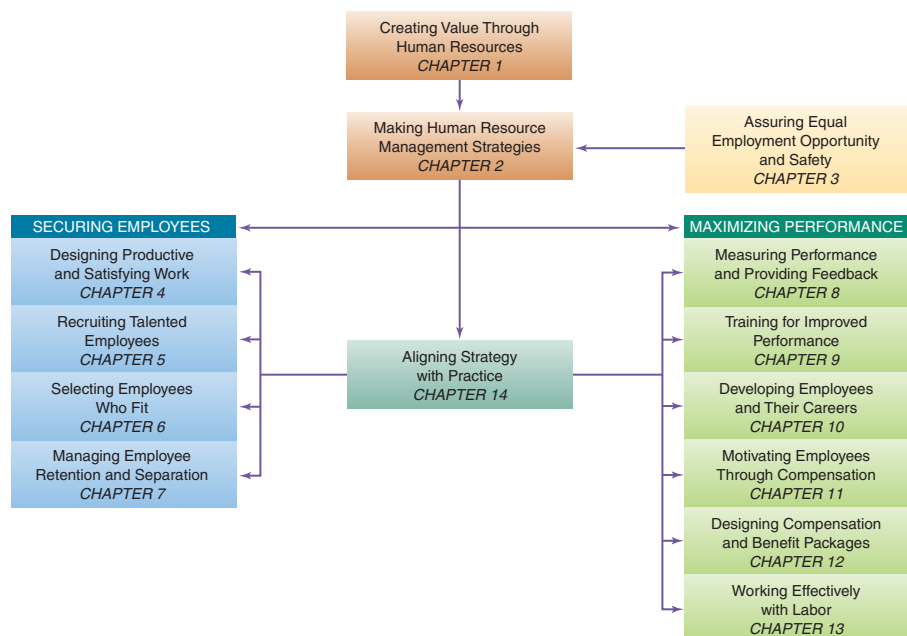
Creating Value Through Human Resources
CHAPTER 1

Making Human Resource Management Strategies
CHAPTER 2

Assuring Equal Employment Opportunity and Safety
CHAPTER 3

SECURING EMPLOYEES

Designing Productive and Satisfying Work
CHAPTER 4

Recruiting Talented Employees
CHAPTER 5

Selecting Employees Who Fit
CHAPTER 6

Managing Employee Retention and Separation
CHAPTER 7

Aligning Strategy with Practice
CHAPTER 14

MAXIMIZING PERFORMANCE

Measuring Performance and Providing Feedback
CHAPTER 8

Training for Improved Performance
CHAPTER 9

Developing Employees and Their Careers
CHAPTER 10

Motivating Employees Through Compensation
CHAPTER 11

Designing Compensation and Benefit Packages
CHAPTER 12

Working Effectively with Labor
CHAPTER 13